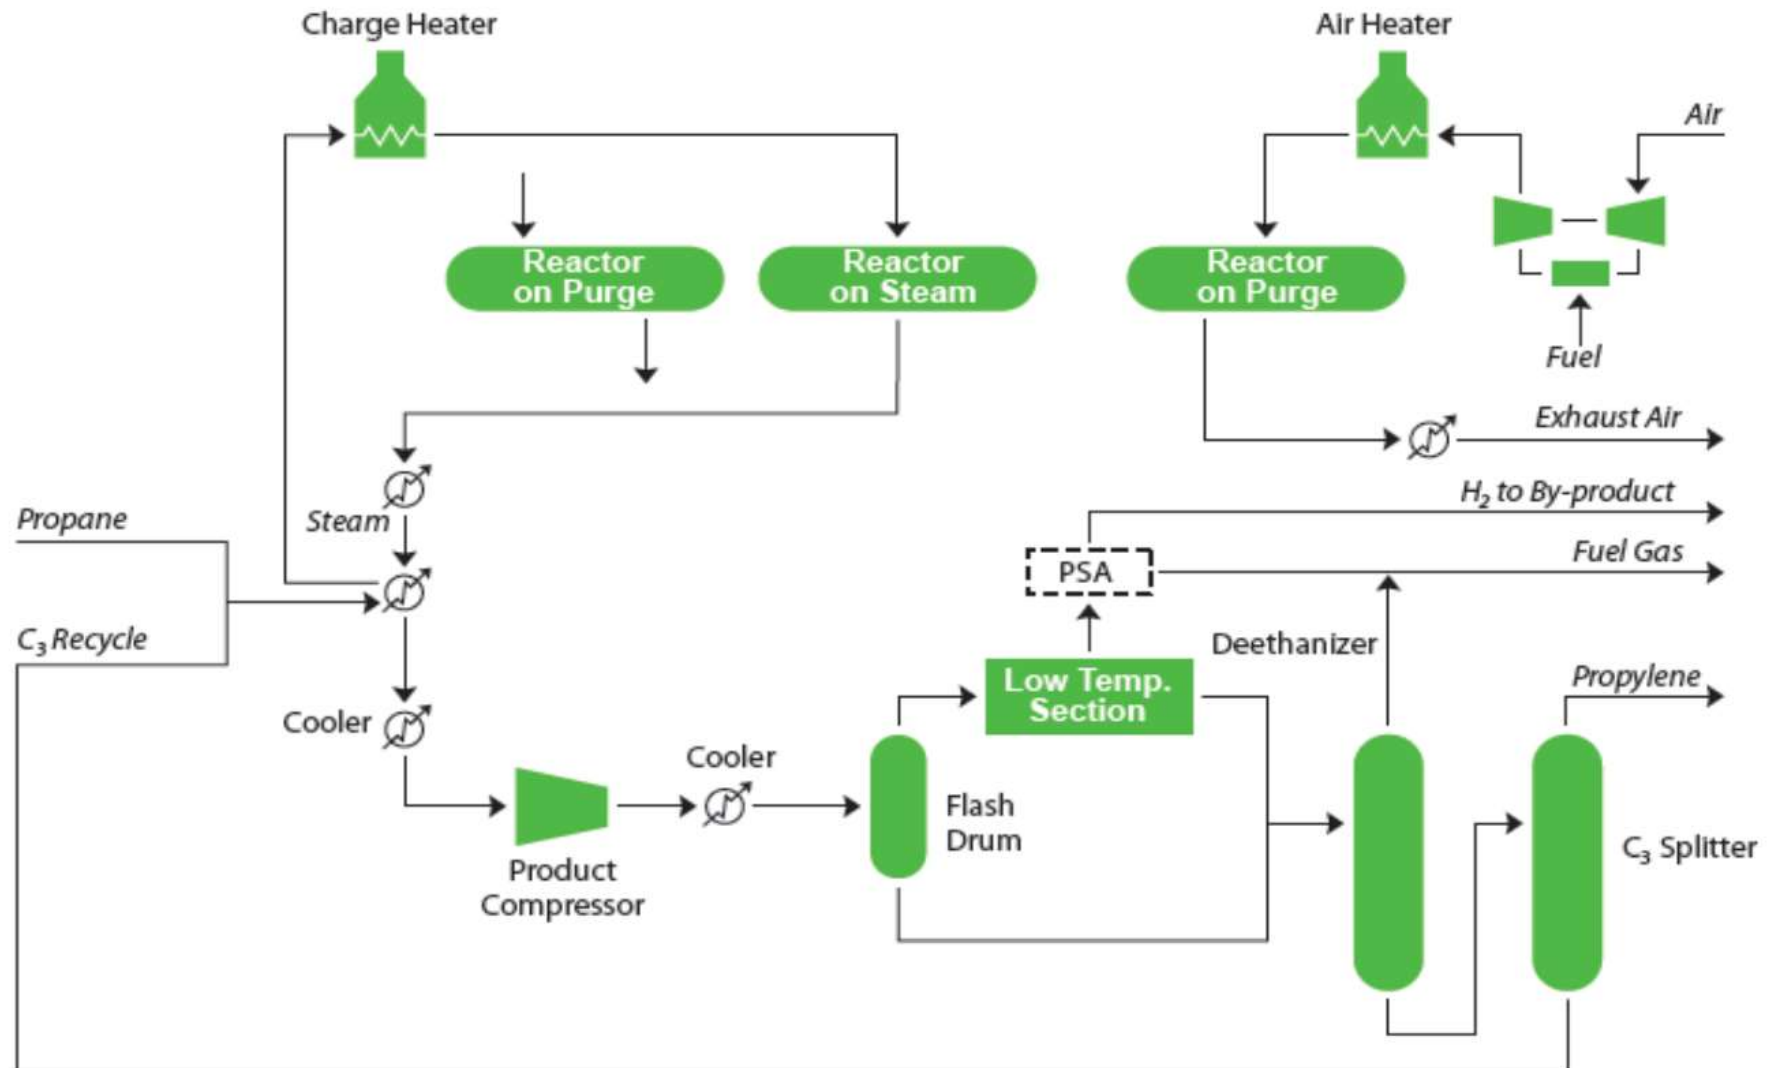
Charge Heater

Air Heater

Air

Reactor on Purge

Reactor on Steam

Reactor on Purge

Fuel

Exhaust Air

$H_2$ to By-product

Propane

Steam

PSA

Fuel Gas

$C_3$ Recycle

Deethanizer

Propylene

Cooler

Low Temp. Section

Cooler

Flash Drum

$C_3$ Splitter

Product Compressor